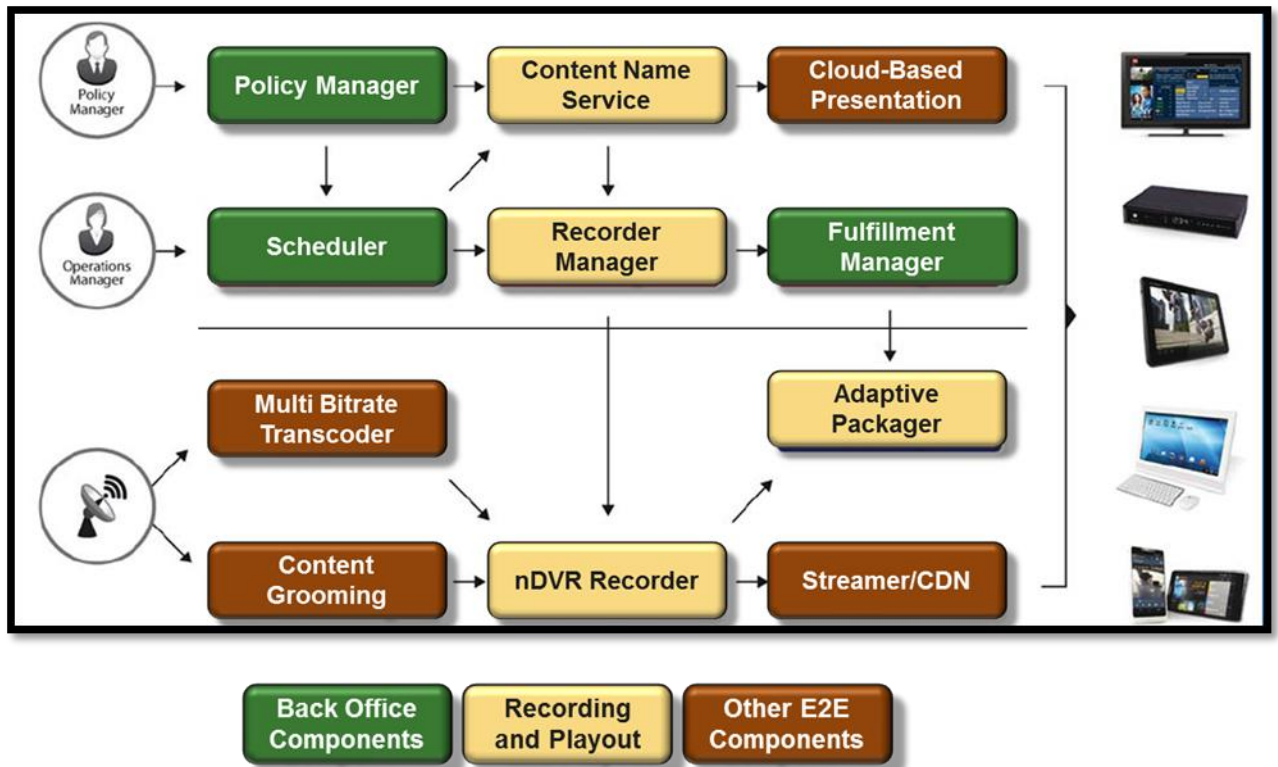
Policy Manager

Policy Manager

Content Name Service

Cloud-Based Presentation

Operations Manager

Scheduler

Recorder Manager

Fulfillment Manager

Multi Bitrate Transcoder

Adaptive Packager

Content Grooming

nDVR Recorder

Streamer/CDN

Back Office Components

Recording and Playout

Other E2E Components